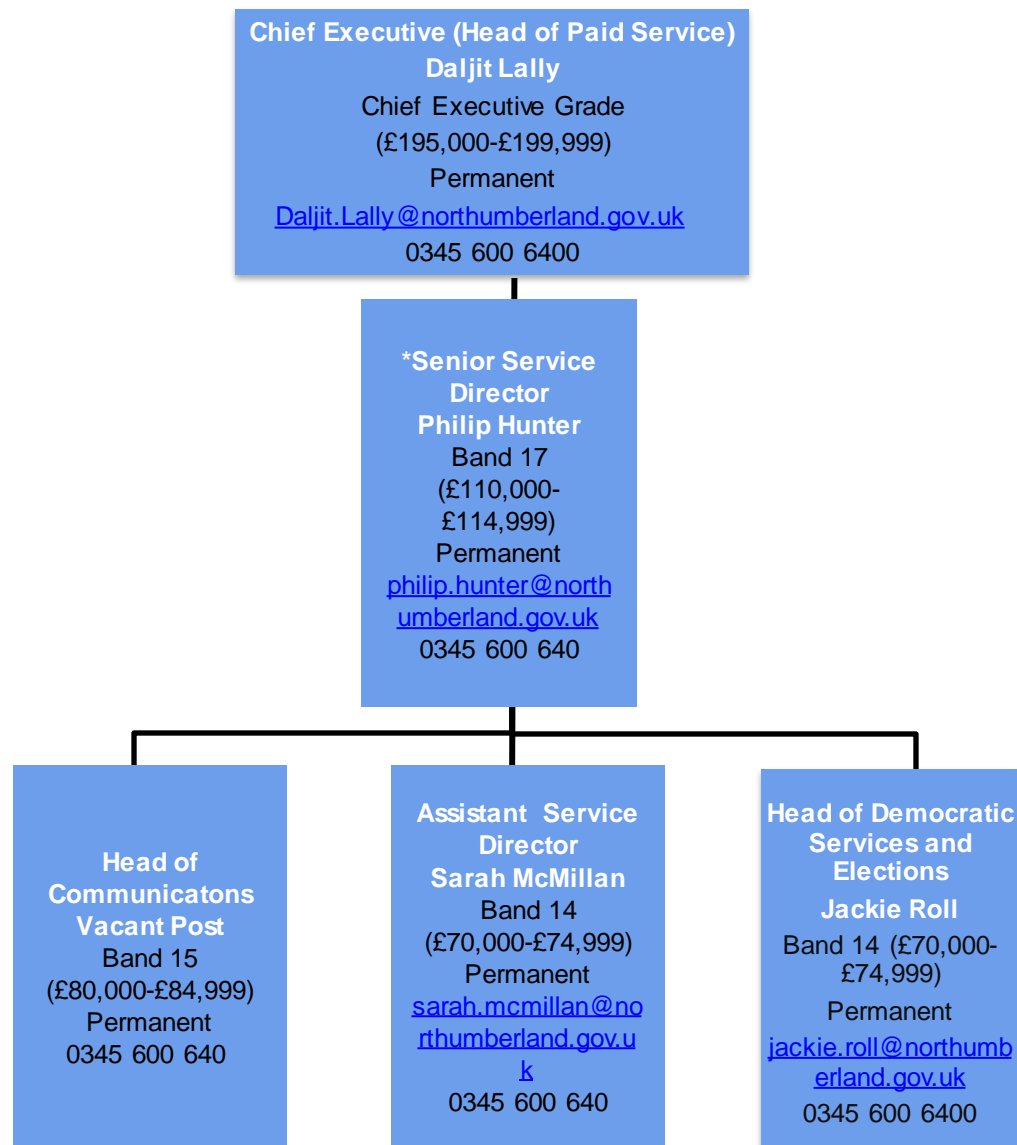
Chief Executive (Head of Paid Service)
Daljit Lally
Chief Executive Grade
(£195,000-£199,999)
Permanent
Daljit.Lally@northumberland.gov.uk
0345 600 6400

*Senior Service Director
Philip Hunter
Band 17
(£110,000-£114,999)
Permanent
philip.hunter@northumberland.gov.uk
0345 600 640

Head of Communicatons
Vacant Post
Band 15
(£80,000-£84,999)
Permanent
0345 600 640

Assistant Service Director
Sarah McMillan
Band 14
(£70,000-£74,999)
Permanent
sarah.mcmillan@northumberland.gov.uk
0345 600 640

Head of Democratic Services and Elections
Jackie Roll
Band 14 (£70,000-£74,999)
Permanent
jackie.roll@northumberland.gov.uk
0345 600 6400